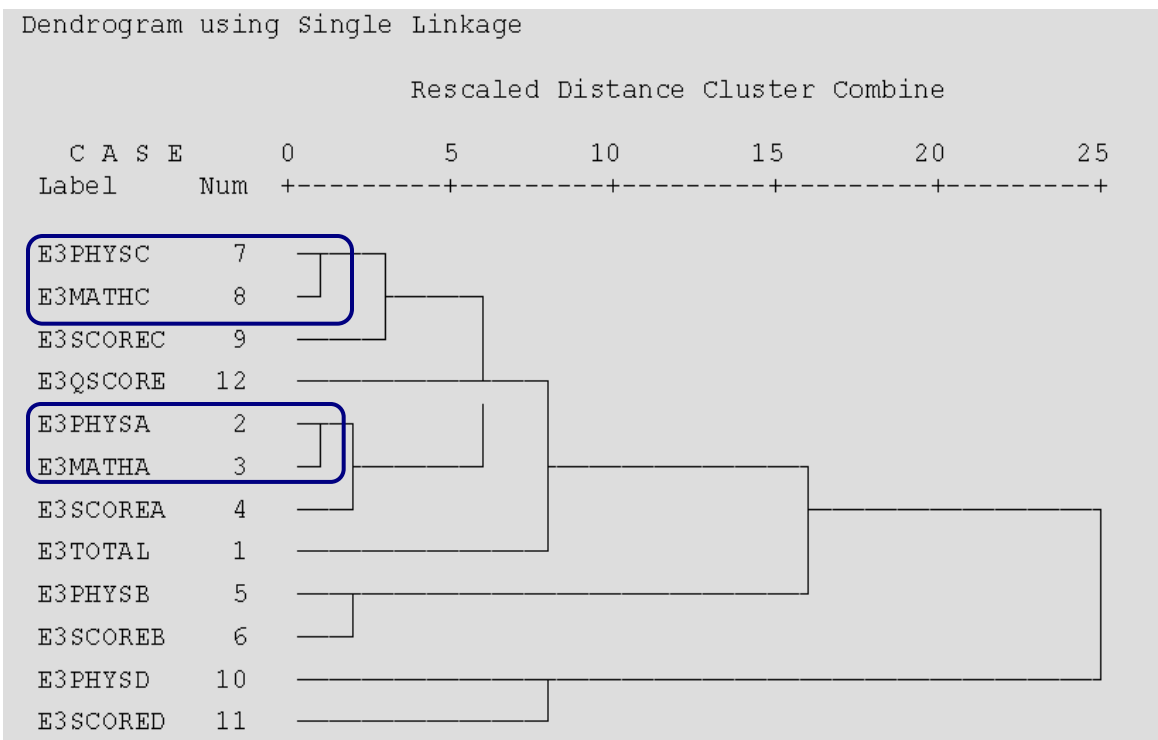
Dendrogram using Single Linkage

Rescaled Distance Cluster Combine

| C A S E Label | Num |
|---|---|
| E3PHYSC | 7 |
| E3MATHC | 8 |
| E3SCOREC | 9 |
| E3QSCORE | 12 |
| E3PHYSA | 2 |
| E3MATHA | 3 |
| E3SCOREA | 4 |
| E3TOTAL | 1 |
| E3PHYSB | 5 |
| E3SCOREB | 6 |
| E3PHYSD | 10 |
| E3SCORED | 11 |

0 5 10 15 20 25
+---------+---------+---------+---------+---------+